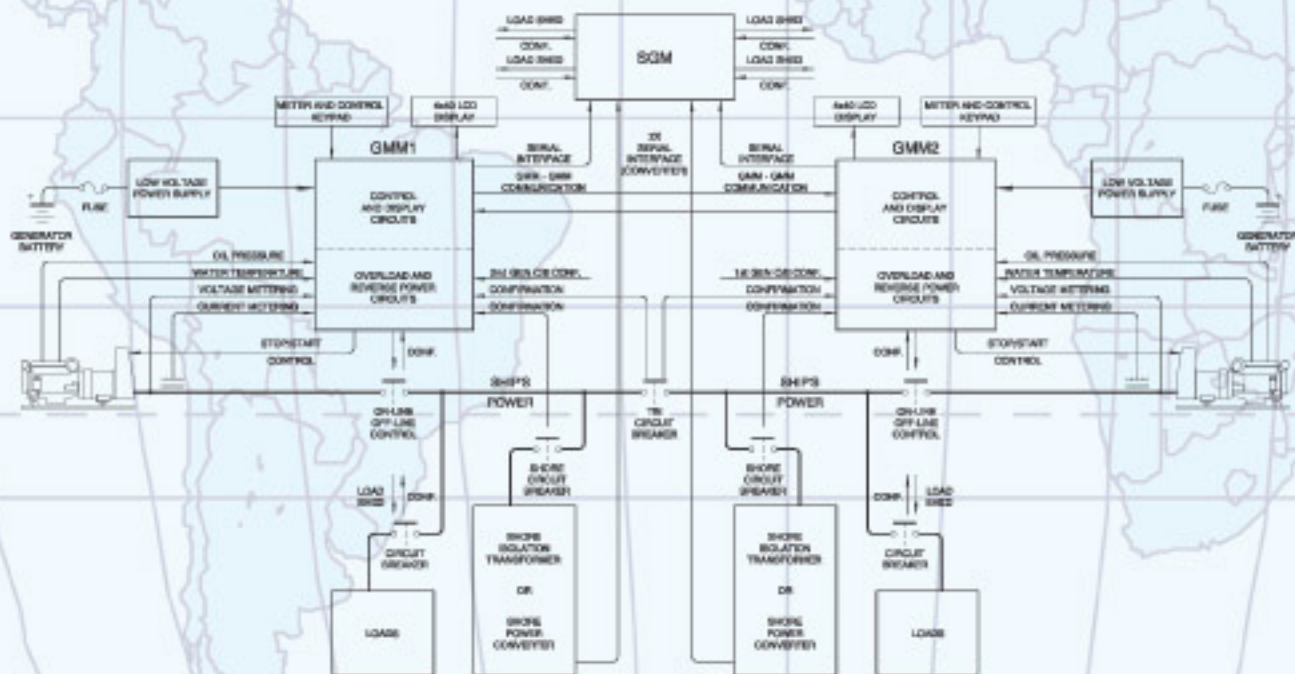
LOAD SHED
CONF.
LOAD SHED
CONF.

SGM

LOAD SHED
CONF.
LOAD SHED
CONF.

METER AND CONTROL KEYPAD

4x40 LCD DISPLAY

GMM1

SERIAL INTERFACE

2X SERIAL INTERFACE CONVERTER

SERIAL INTERFACE

4x40 LCD DISPLAY

METER AND CONTROL KEYPAD

GMM2

LOW VOLTAGE POWER SUPPLY

FUSE

GENERATOR BATTERY

CONTROL AND DISPLAY CIRCUITS

GMM - GMM COMMUNICATION

GMM - GMM COMMUNICATION

CONTROL AND DISPLAY CIRCUITS

LOW VOLTAGE POWER SUPPLY

FUSE

GENERATOR BATTERY

OIL PRESSURE
WATER TEMPERATURE
VOLTAGE METERING
CURRENT METERING

OVERLOAD AND REVERSE POWER CIRCUITS

2nd GEN C/B CONF.
CONFIRMATION
CONFIRMATION

1st GEN C/B CONF.
CONFIRMATION
CONFIRMATION

OVERLOAD AND REVERSE POWER CIRCUITS

OIL PRESSURE
WATER TEMPERATURE
VOLTAGE METERING
CURRENT METERING

STOP/START CONTROL

CONF.

CONF.

STOP/START CONTROL

SHIPS POWER

SHIPS POWER

ON-LINE OFF-LINE CONTROL

TIE CIRCUIT BREAKER

ON-LINE OFF-LINE CONTROL

SHORE CIRCUIT BREAKER

SHORE CIRCUIT BREAKER

LOAD SHED

CONF.

CONF.

LOAD SHED

CIRCUIT BREAKER

SHORE ISOLATION TRANSFORMER OR SHORE POWER CONVERTER

SHORE ISOLATION TRANSFORMER OR SHORE POWER CONVERTER

CIRCUIT BREAKER

LOADS

LOADS